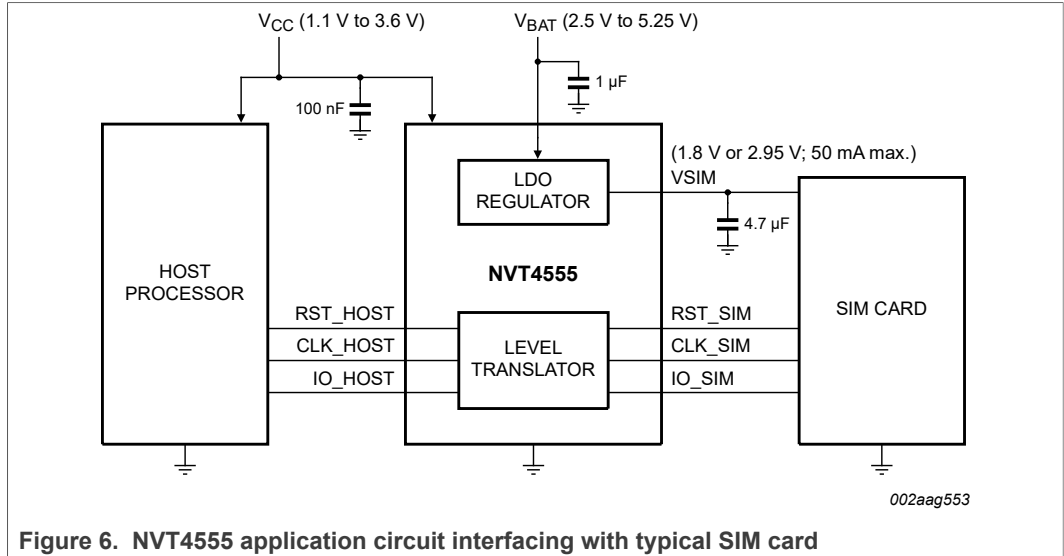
$V_{CC}$ (1.1 V to 3.6 V)

$V_{BAT}$ (2.5 V to 5.25 V)

100 nF

1 μF

(1.8 V or 2.95 V; 50 mA max.)

VSIM

LDO REGULATOR

4.7 μF

HOST PROCESSOR

NVT4555

SIM CARD

RST_HOST

CLK_HOST

IO_HOST

LEVEL TRANSLATOR

RST_SIM

CLK_SIM

IO_SIM

002aag553

Figure 6. NVT4555 application circuit interfacing with typical SIM card